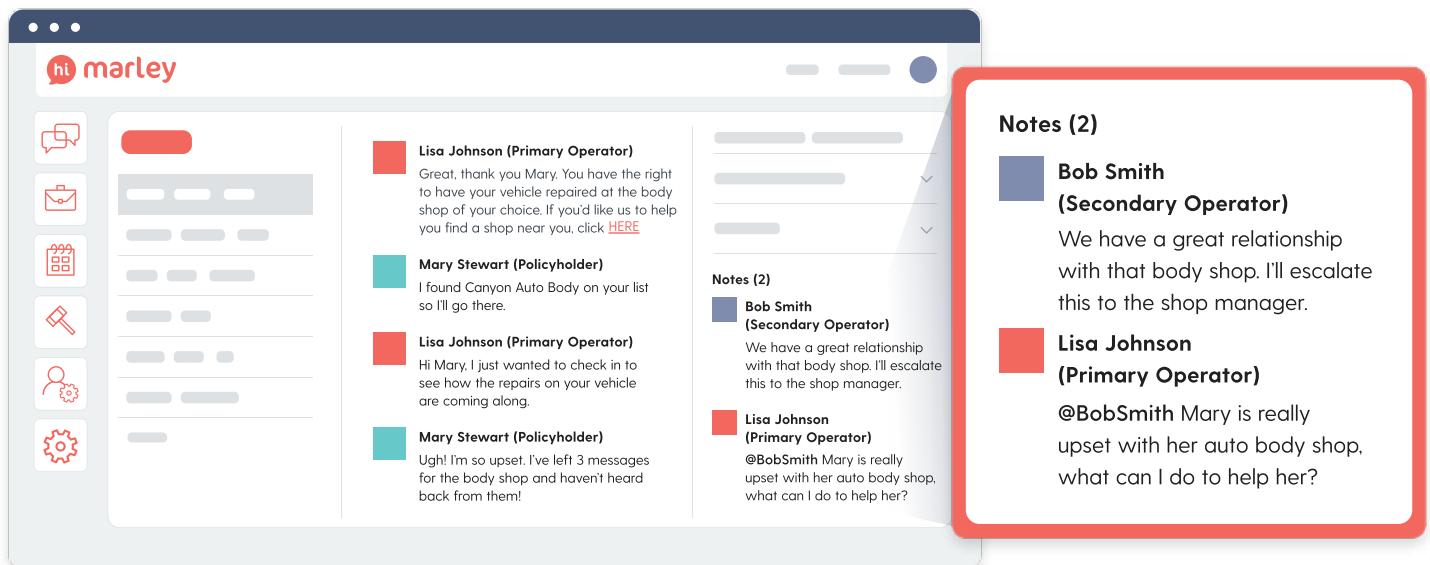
hi marley

Lisa Johnson (Primary Operator)
Great, thank you Mary. You have the right to have your vehicle repaired at the body shop of your choice. If you'd like us to help you find a shop near you, click HERE

Mary Stewart (Policyholder)
I found Canyon Auto Body on your list so I'll go there.

Lisa Johnson (Primary Operator)
Hi Mary, I just wanted to check in to see how the repairs on your vehicle are coming along.

Mary Stewart (Policyholder)
Ugh! I'm so upset. I've left 3 messages for the body shop and haven't heard back from them!

Notes (2)

Bob Smith
(Secondary Operator)
We have a great relationship with that body shop. I'll escalate this to the shop manager.

Lisa Johnson
(Primary Operator)
@BobSmith Mary is really upset with her auto body shop, what can I do to help her?

Notes (2)

Bob Smith
(Secondary Operator)
We have a great relationship with that body shop. I'll escalate this to the shop manager.

Lisa Johnson
(Primary Operator)
@BobSmith Mary is really upset with her auto body shop, what can I do to help her?